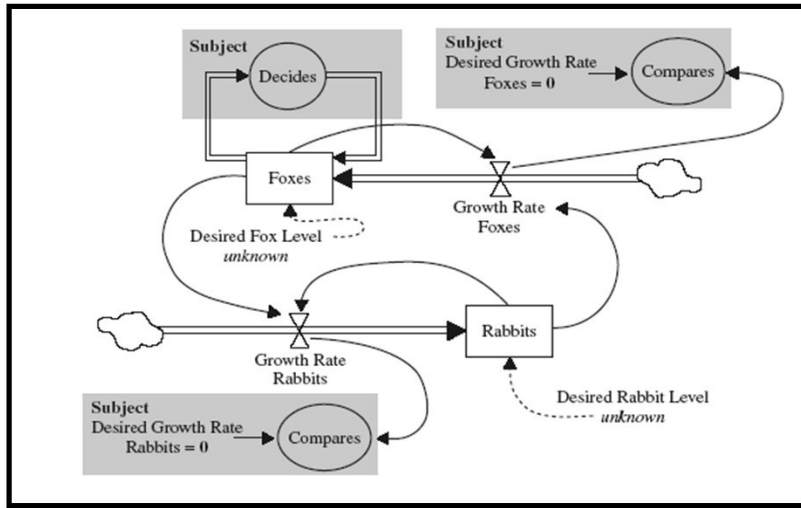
Subject
Decides

Subject
Desired Growth Rate Foxes = 0
Compares

Foxes

Growth Rate Foxes

Desired Fox Level
*unknown*

Rabbits

Growth Rate Rabbits

Desired Rabbit Level
*unknown*

Subject
Desired Growth Rate Rabbits = 0
Compares